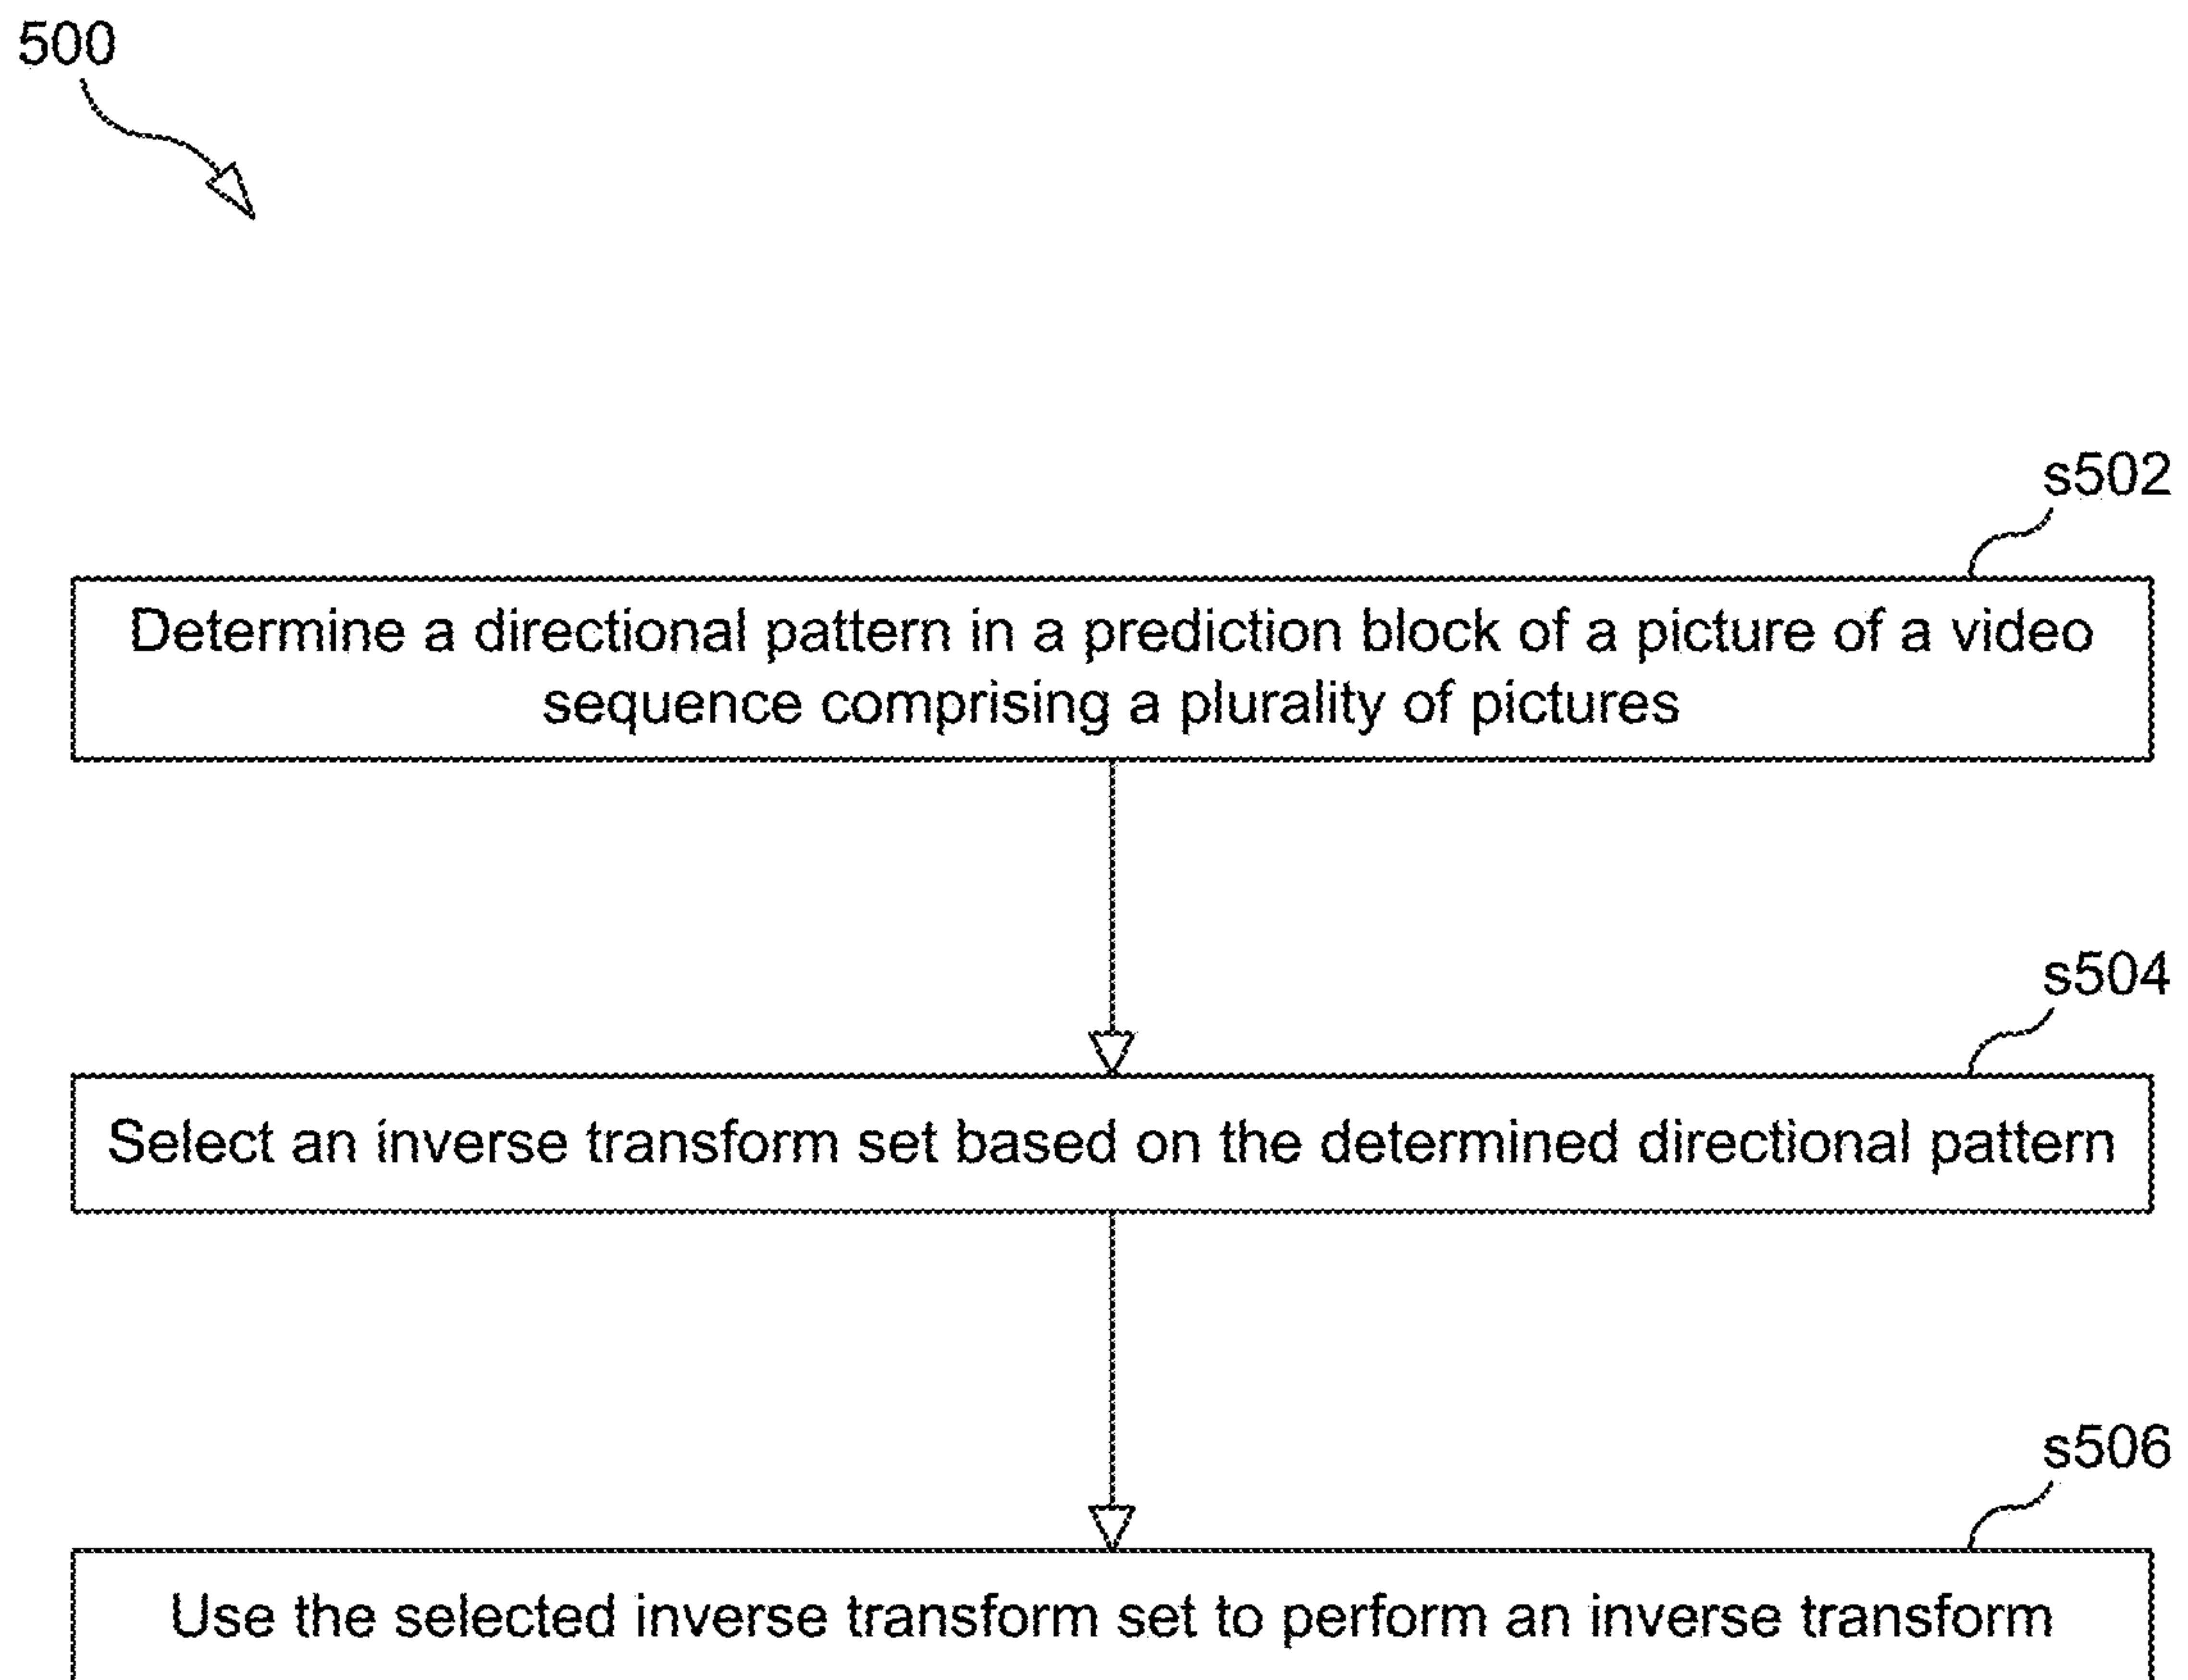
500

s502

Determine a directional pattern in a prediction block of a picture of a video sequence comprising a plurality of pictures

s504

Select an inverse transform set based on the determined directional pattern

s506

Use the selected inverse transform set to perform an inverse transform